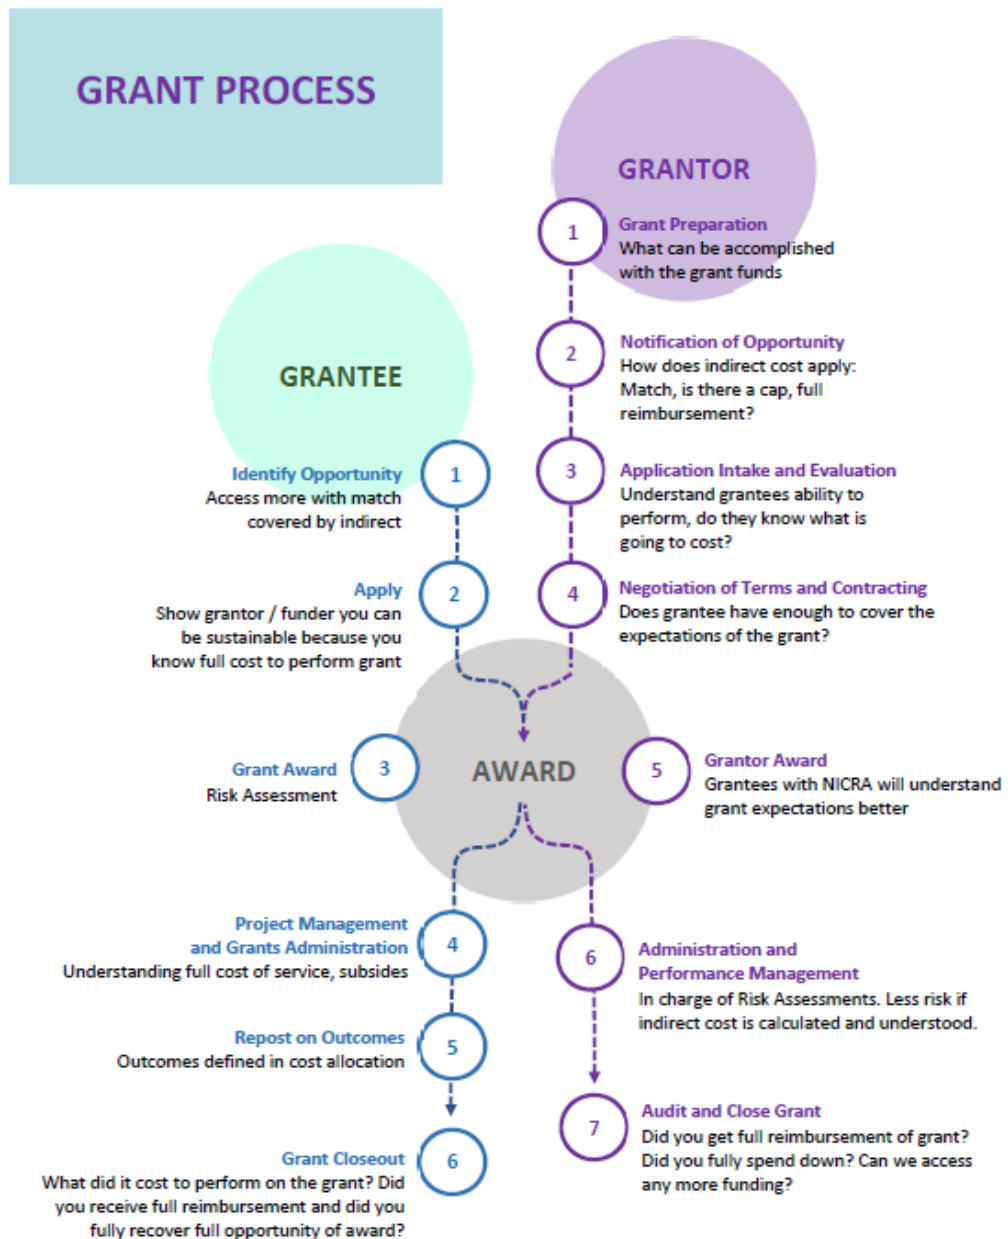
GRANT PROCESS

GRANTOR

1 Grant Preparation
What can be accomplished with the grant funds

2 Notification of Opportunity
How does indirect cost apply: Match, is there a cap, full reimbursement?

3 Application Intake and Evaluation
Understand grantees ability to perform, do they know what is going to cost?

4 Negotiation of Terms and Contracting
Does grantee have enough to cover the expectations of the grant?

GRANTEE

Identify Opportunity 1
Access more with match covered by indirect

Apply 2
Show grantor / funder you can be sustainable because you know full cost to perform grant

AWARD

Grant Award 3
Risk Assessment

5 Grantor Award
Grantees with NICRA will understand grant expectations better

Project Management and Grants Administration 4
Understanding full cost of service, subsides

6 Administration and Performance Management
In charge of Risk Assessments. Less risk if indirect cost is calculated and understood.

Repost on Outcomes 5
Outcomes defined in cost allocation

7 Audit and Close Grant
Did you get full reimbursement of grant? Did you fully spend down? Can we access any more funding?

Grant Closeout 6
What did it cost to perform on the grant? Did you receive full reimbursement and did you fully recover full opportunity of award?